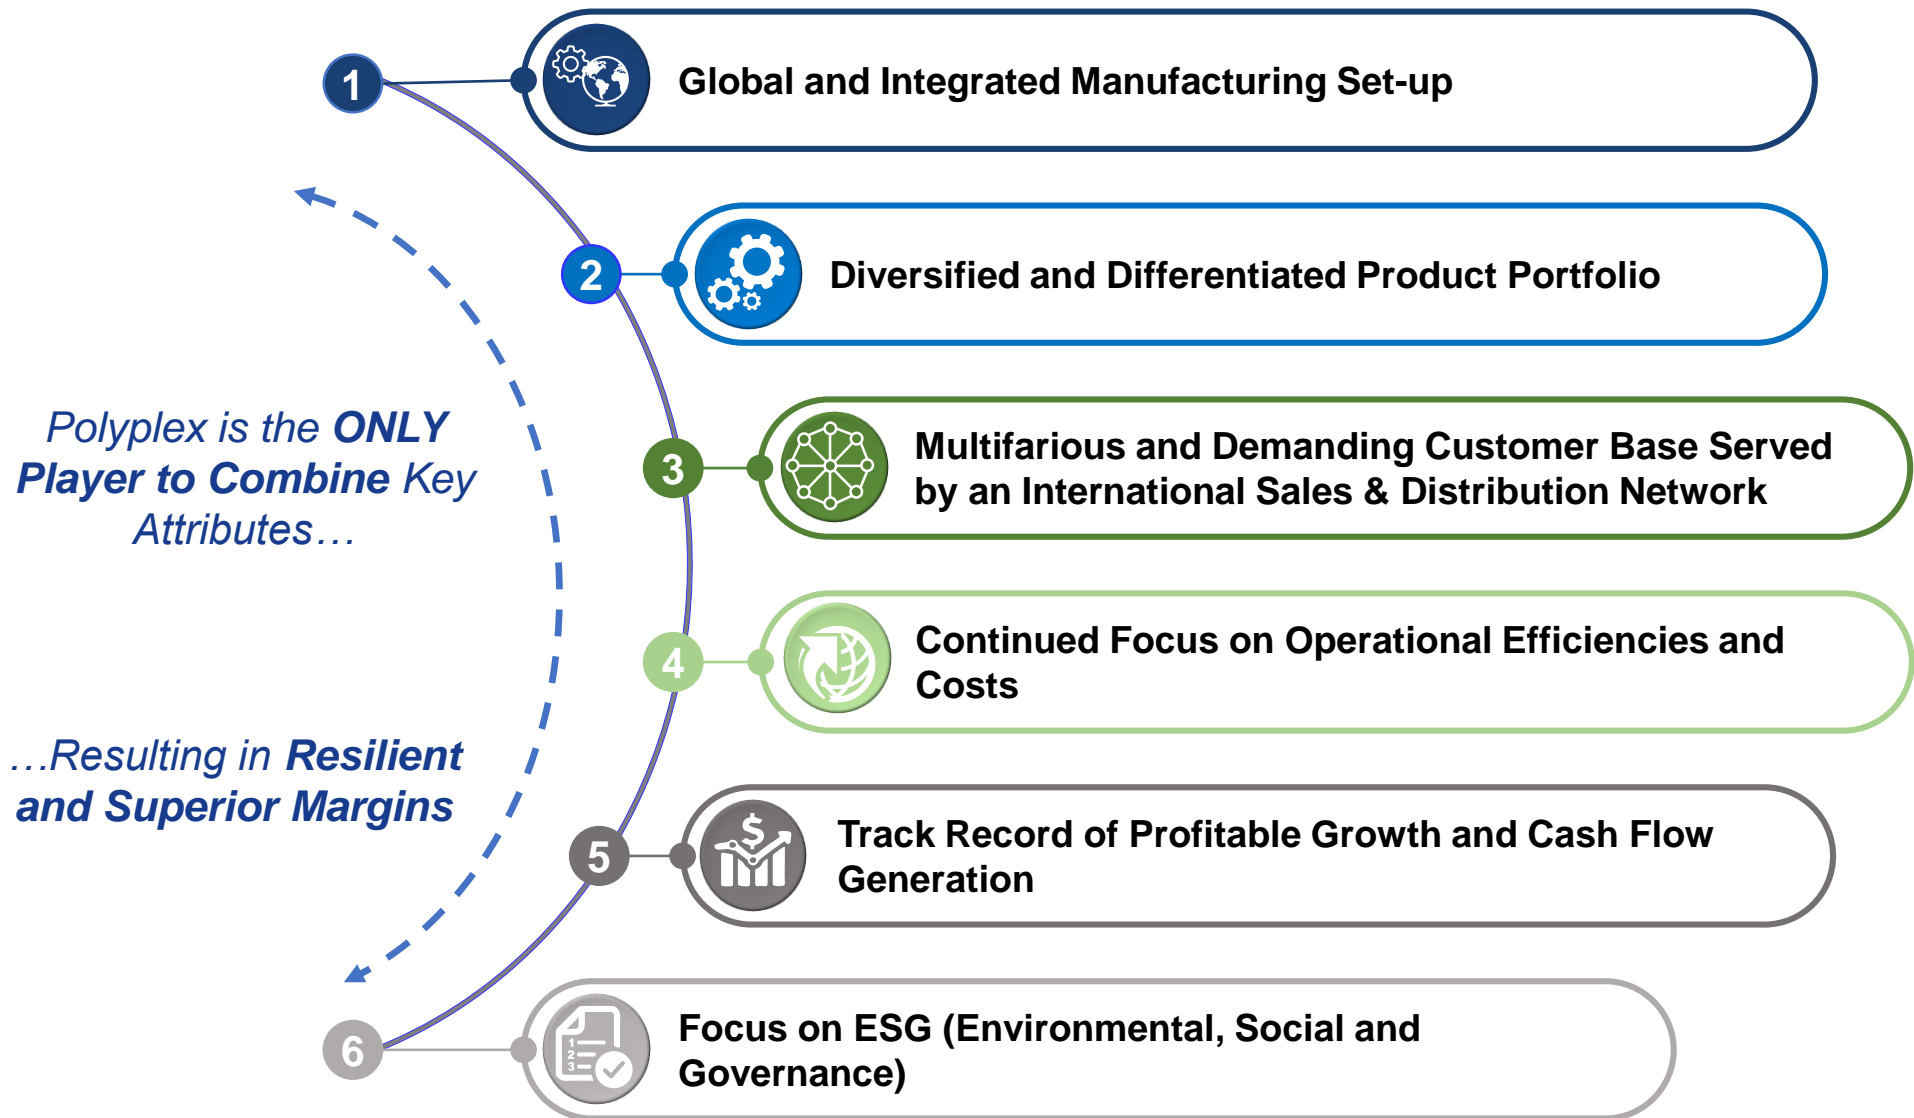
Polyplex is the ONLY Player to Combine Key Attributes…

…Resulting in Resilient and Superior Margins

1 Global and Integrated Manufacturing Set-up

2 Diversified and Differentiated Product Portfolio

3 Multifarious and Demanding Customer Base Served by an International Sales & Distribution Network

4 Continued Focus on Operational Efficiencies and Costs

5 Track Record of Profitable Growth and Cash Flow Generation

6 Focus on ESG (Environmental, Social and Governance)